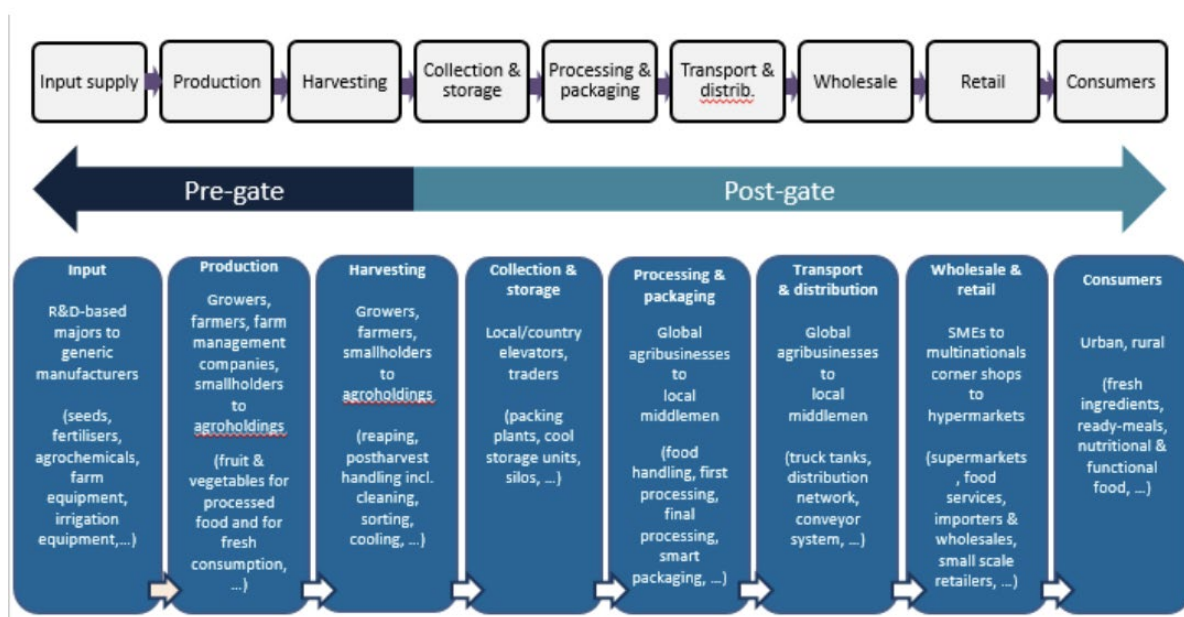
Input supply
Production
Harvesting
Collection & storage
Processing & packaging
Transport & distrib.
Wholesale
Retail
Consumers

Pre-gate
Post-gate

Input

R&D-based majors to generic manufacturers

(seeds, fertilisers, agrochemicals, farm equipment, irrigation equipment,…)

Production

Growers, farmers, farm management companies, smallholders to agroholdings

(fruit & vegetables for processed food and for fresh consumption, …)

Harvesting

Growers, farmers, smallholders to agroholdings

(reaping, postharvest handling incl. cleaning, sorting, cooling, …)

Collection & storage

Local/country elevators, traders

(packing plants, cool storage units, silos, …)

Processing & packaging

Global agribusinesses to local middlemen

(food handling, first processing, final processing, smart packaging, …)

Transport & distribution

Global agribusinesses to local middlemen

(truck tanks, distribution network, conveyor system, …)

Wholesale & retail

SMEs to multinationals corner shops to hypermarkets

(supermarkets , food services, importers & wholesales, small scale retailers, …)

Consumers

Urban, rural

(fresh ingredients, ready-meals, nutritional & functional food, …)